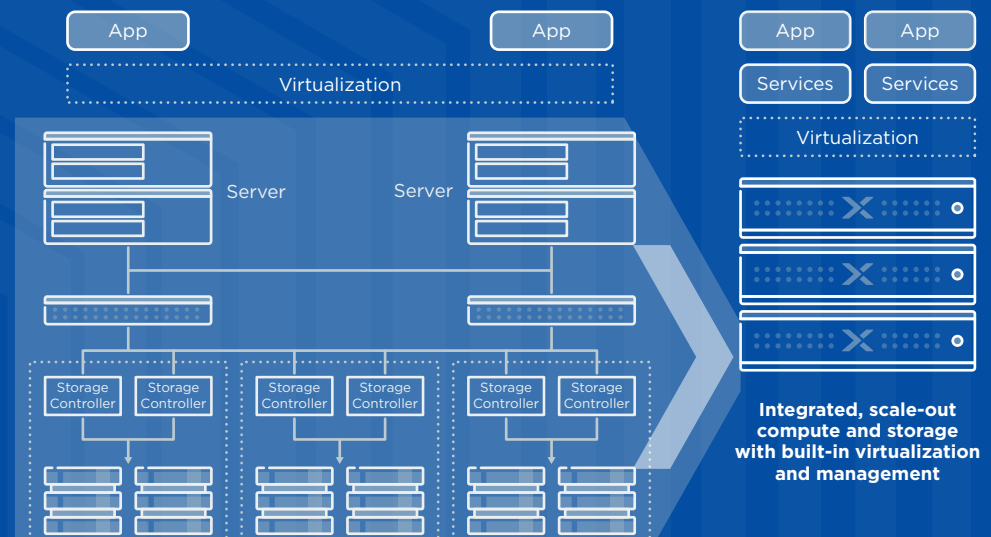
App

App

Virtualization

Server

Server

Storage Controller

Storage Controller

Storage Controller

Storage Controller

Storage Controller

Storage Controller

App

App

Services

Services

Virtualization

Integrated, scale-out compute and storage with built-in virtualization and management